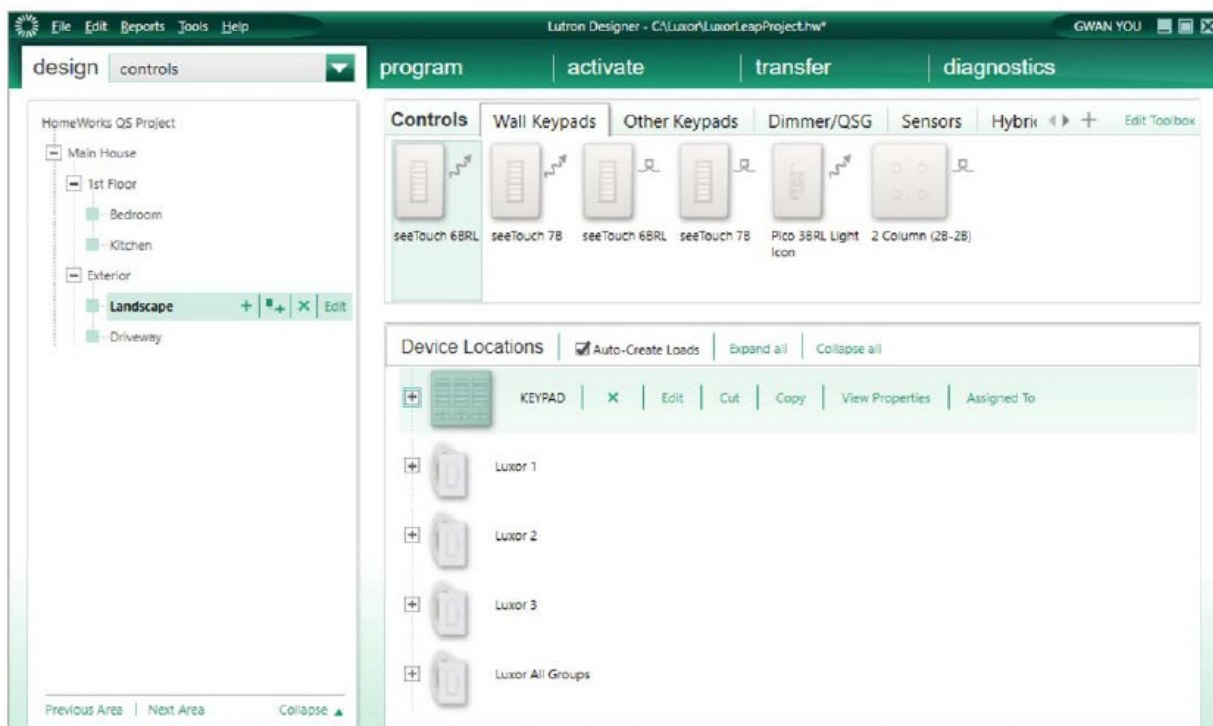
File Edit Reports Tools Help
Lutron Designer - C:\Luxor\LuxorLeapProject.hw*
GWAN YOU

design controls
program
activate
transfer
diagnostics

HomeWorks QS Project
Main House
1st Floor
Bedroom
Kitchen
Exterior
Landscape
Edit
Driveway

Previous Area | Next Area
Collapse

Controls
Wall Keypads
Other Keypads
Dimmer/QSG
Sensors
Hybri
Edit Toolbox

seeTouch 6BRL
seeTouch 7B
seeTouch 6BRL
seeTouch 7B
Pico 3BRL Light Icon
2 Column (2B-2B)

Device Locations
Auto-Create Loads
Expand all
Collapse all

KEYPAD
Edit
Cut
Copy
View Properties
Assigned To

Luxor 1
Luxor 2
Luxor 3
Luxor All Groups